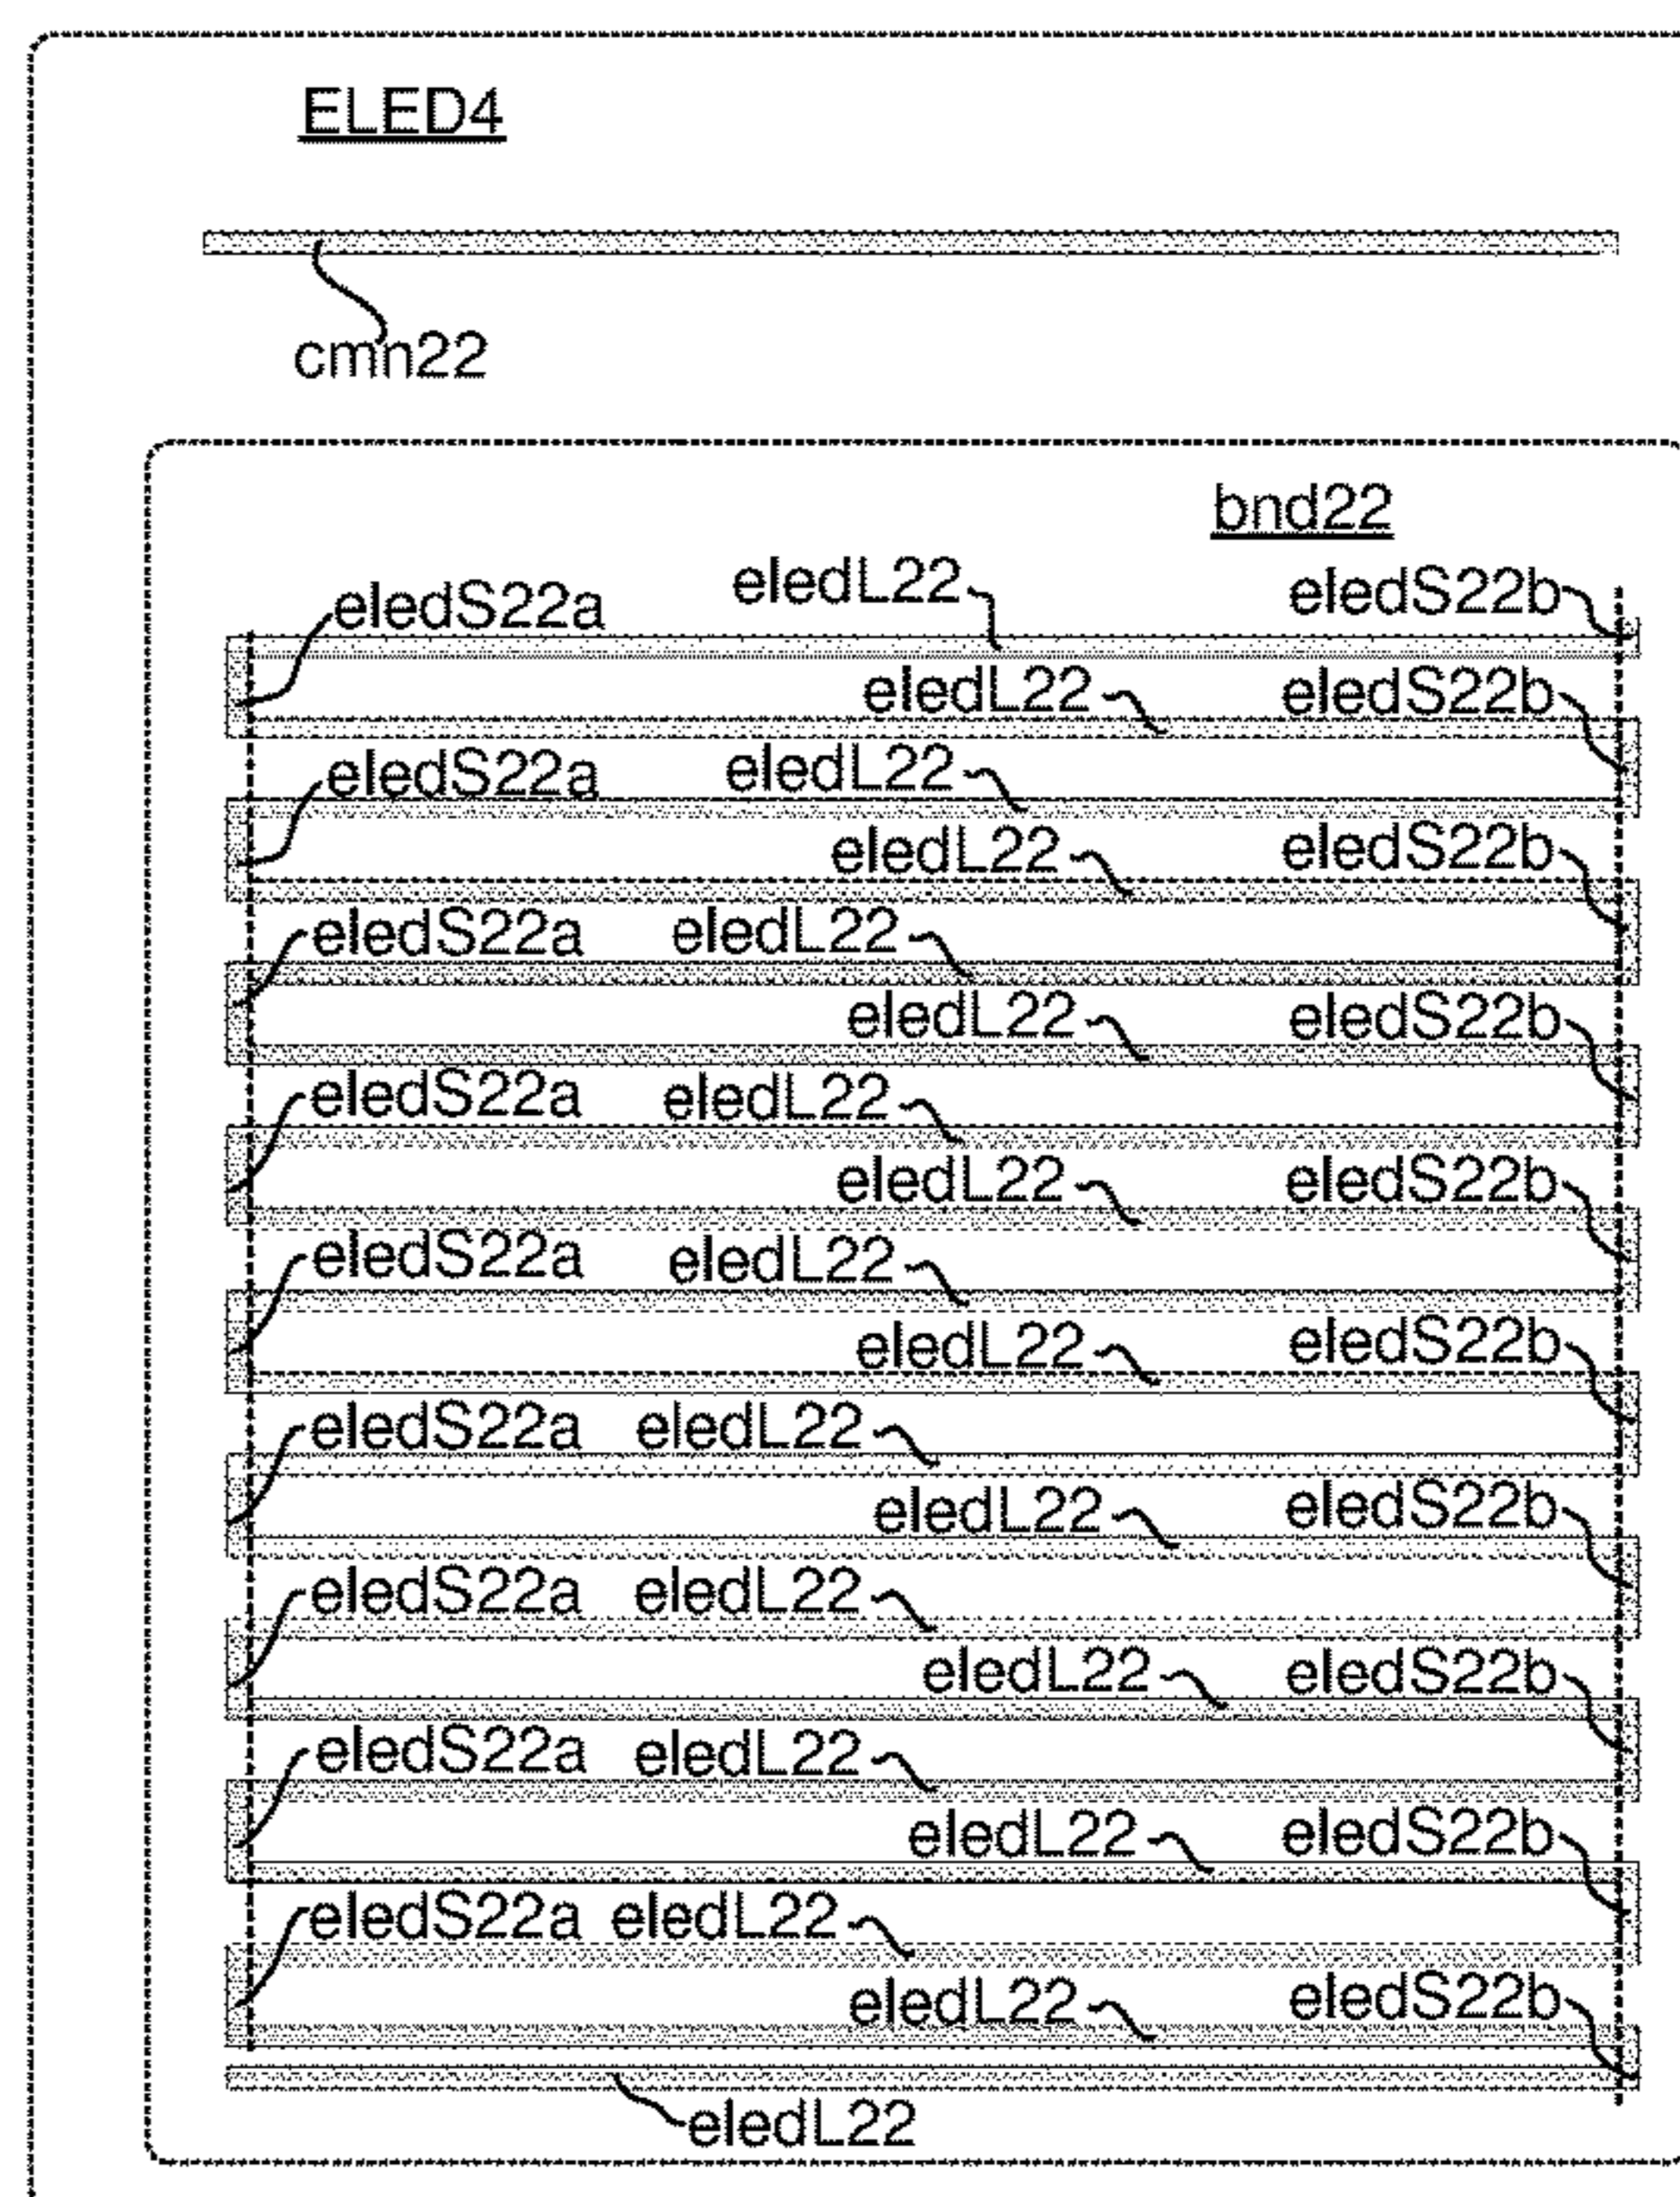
ELED4

cmn22

bnd22

eledS22a eledL22 eledS22b
eledL22 eledS22b
eledS22a eledL22
eledL22 eledS22b
eledS22a eledL22
eledL22 eledS22b
eledS22a eledL22
eledL22 eledS22b
eledS22a eledL22
eledL22 eledS22b
eledS22a eledL22
eledL22 eledS22b
eledS22a eledL22
eledL22 eledS22b
eledS22a eledL22
eledL22 eledS22b
eledS22a eledL22
eledL22 eledS22b
eledL22